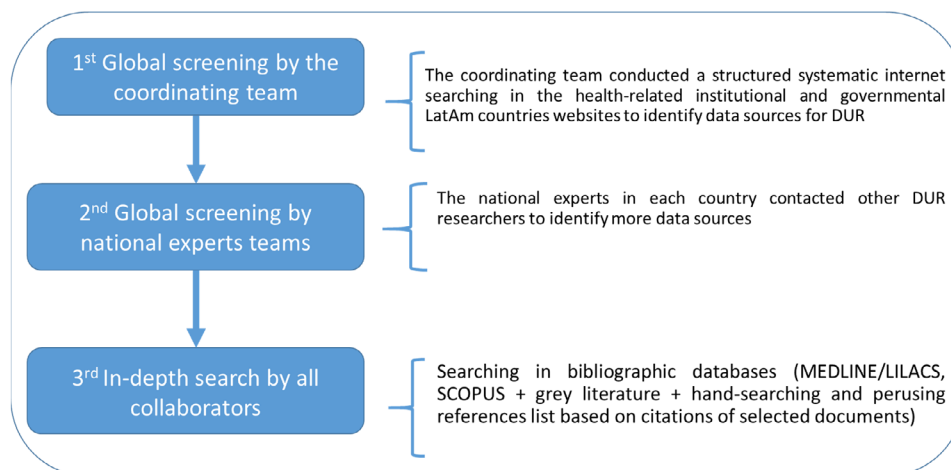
1$^{st}$ Global screening by the coordinating team

The coordinating team conducted a structured systematic internet searching in the health-related institutional and governmental LatAm countries websites to identify data sources for DUR

2$^{nd}$ Global screening by national experts teams

The national experts in each country contacted other DUR researchers to identify more data sources

3$^{rd}$ In-depth search by all collaborators

Searching in bibliographic databases (MEDLINE/LILACS, SCOPUS + grey literature + hand-searching and perusing references list based on citations of selected documents)